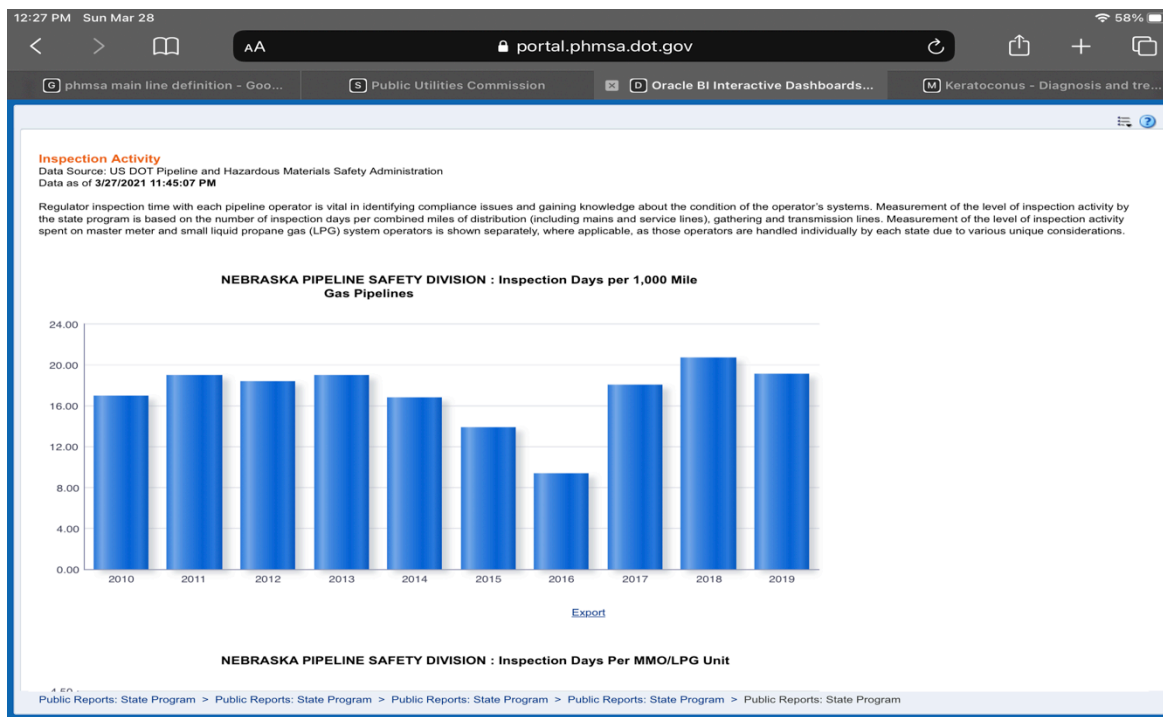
12:27 PM Sun Mar 28

58%

AA portal.phmsa.dot.gov

G phmsa main line definition - Goo...

S Public Utilities Commission

D Oracle BI Interactive Dashboards...

M Keratoconus - Diagnosis and tre...

Inspection Activity
Data Source: US DOT Pipeline and Hazardous Materials Safety Administration
Data as of 3/27/2021 11:45:07 PM

Regulator inspection time with each pipeline operator is vital in identifying compliance issues and gaining knowledge about the condition of the operator's systems. Measurement of the level of inspection activity by the state program is based on the number of inspection days per combined miles of distribution (including mains and service lines), gathering and transmission lines. Measurement of the level of inspection activity spent on master meter and small liquid propane gas (LPG) system operators is shown separately, where applicable, as those operators are handled individually by each state due to various unique considerations.

NEBRASKA PIPELINE SAFETY DIVISION : Inspection Days per 1,000 Mile Gas Pipelines

24.00
20.00
16.00
12.00
8.00
4.00
0.00

2010 2011 2012 2013 2014 2015 2016 2017 2018 2019

Export

NEBRASKA PIPELINE SAFETY DIVISION : Inspection Days Per MMO/LPG Unit

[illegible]

Public Reports: State Program > Public Reports: State Program > Public Reports: State Program > Public Reports: State Program > Public Reports: State Program